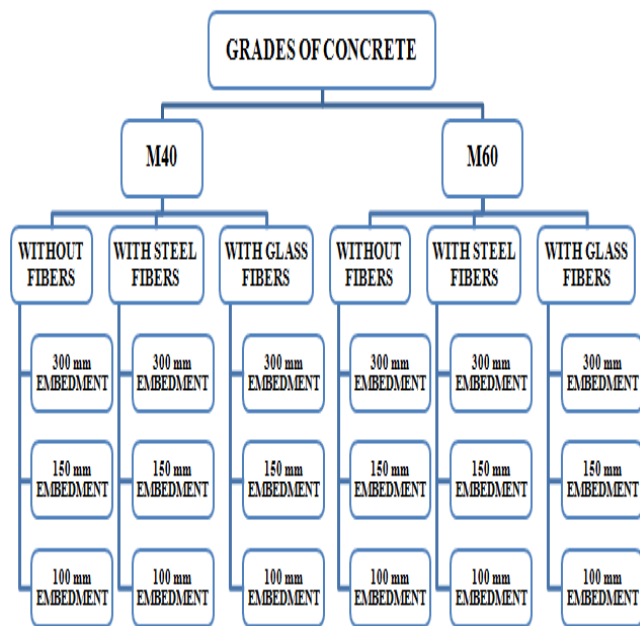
GRADES OF CONCRETE

M40

WITHOUT FIBERS

300 mm EMBEDMENT

150 mm EMBEDMENT

100 mm EMBEDMENT

WITH STEEL FIBERS

300 mm EMBEDMENT

150 mm EMBEDMENT

100 mm EMBEDMENT

WITH GLASS FIBERS

300 mm EMBEDMENT

150 mm EMBEDMENT

100 mm EMBEDMENT

M60

WITHOUT FIBERS

300 mm EMBEDMENT

150 mm EMBEDMENT

100 mm EMBEDMENT

WITH STEEL FIBERS

300 mm EMBEDMENT

150 mm EMBEDMENT

100 mm EMBEDMENT

WITH GLASS FIBERS

300 mm EMBEDMENT

150 mm EMBEDMENT

100 mm EMBEDMENT